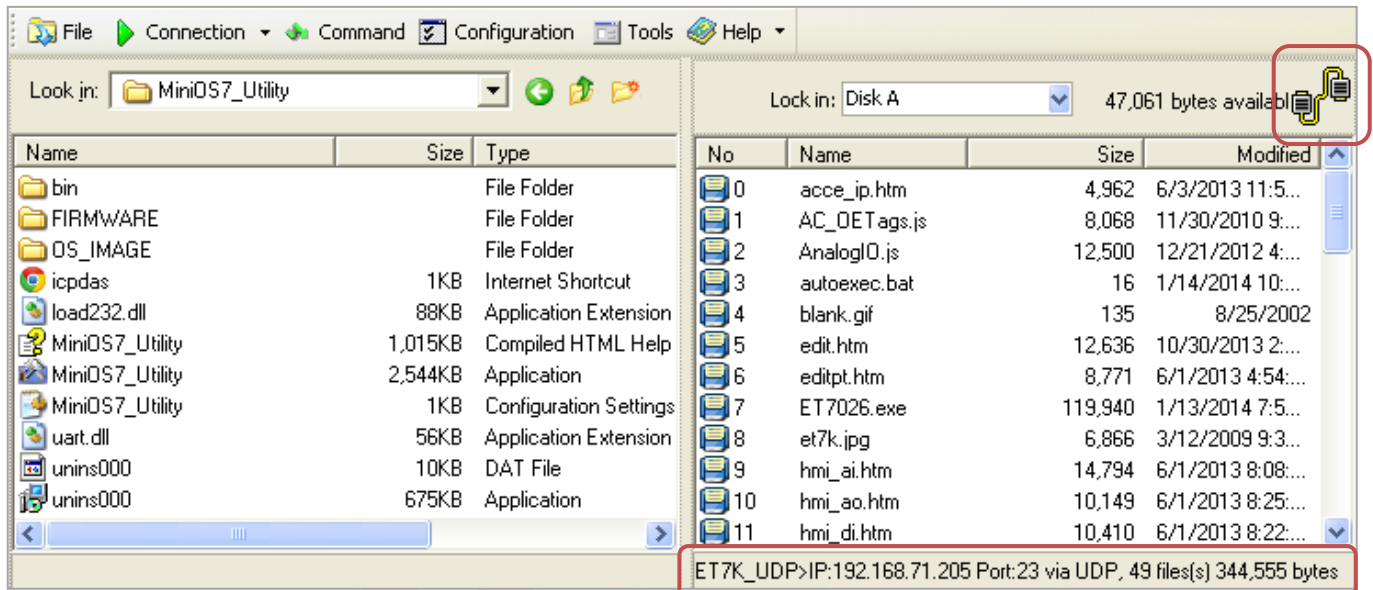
File Connection Command Configuration Tools Help

Look in: MiniOS7_Utility

| Name | Size | Type |
|---|---|---|
| bin | | File Folder |
| FIRMWARE | | File Folder |
| OS_IMAGE | | File Folder |
| icpdas | 1KB | Internet Shortcut |
| load232.dll | 88KB | Application Extension |
| MiniOS7_Utility | 1,015KB | Compiled HTML Help |
| MiniOS7_Utility | 2,544KB | Application |
| MiniOS7_Utility | 1KB | Configuration Settings |
| uart.dll | 56KB | Application Extension |
| unins000 | 10KB | DAT File |
| unins000 | 675KB | Application |

Look in: Disk A 47,061 bytes availabl

| No | Name | Size | Modified |
|---|---|---|---|
| 0 | acce_ip.htm | 4,962 | 6/3/2013 11:5... |
| 1 | AC_OETags.js | 8,068 | 11/30/2010 9:... |
| 2 | AnalogIO.js | 12,500 | 12/21/2012 4:... |
| 3 | autoexec.bat | 16 | 1/14/2014 10:... |
| 4 | blank.gif | 135 | 8/25/2002 |
| 5 | edit.htm | 12,636 | 10/30/2013 2:... |
| 6 | editpt.htm | 8,771 | 6/1/2013 4:54:... |
| 7 | ET7026.exe | 119,940 | 1/13/2014 7:5... |
| 8 | et7k.jpg | 6,866 | 3/12/2009 9:3... |
| 9 | hmi_ai.htm | 14,794 | 6/1/2013 8:08:... |
| 10 | hmi_ao.htm | 10,149 | 6/1/2013 8:25:... |
| 11 | hmi_di.htm | 10,410 | 6/1/2013 8:22:... |

ET7K_UDP>IP:192.168.71.205 Port:23 via UDP, 49 files(s) 344,555 bytes